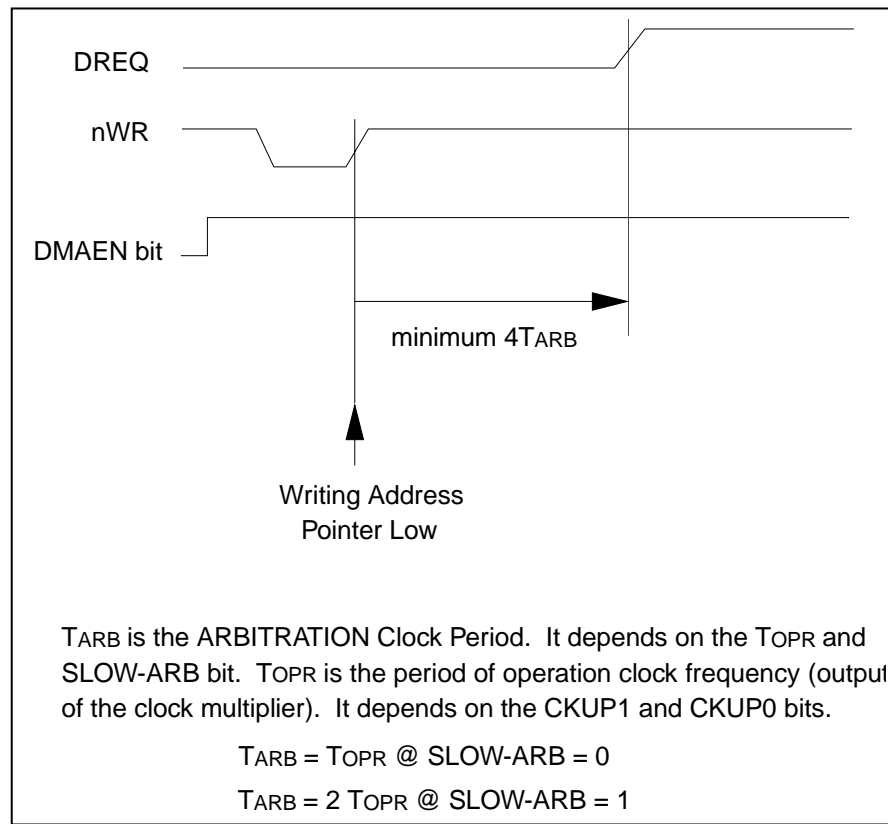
DREQ

nWR

DMAEN bit

minimum 4TARB

Writing Address Pointer Low

TARB is the ARBITRATION Clock Period. It depends on the TOPR and SLOW-ARB bit. TOPR is the period of operation clock frequency (output of the clock multiplier). It depends on the CKUP1 and CKUP0 bits.

TARB = TOPR @ SLOW-ARB = 0

TARB = 2 TOPR @ SLOW-ARB = 1